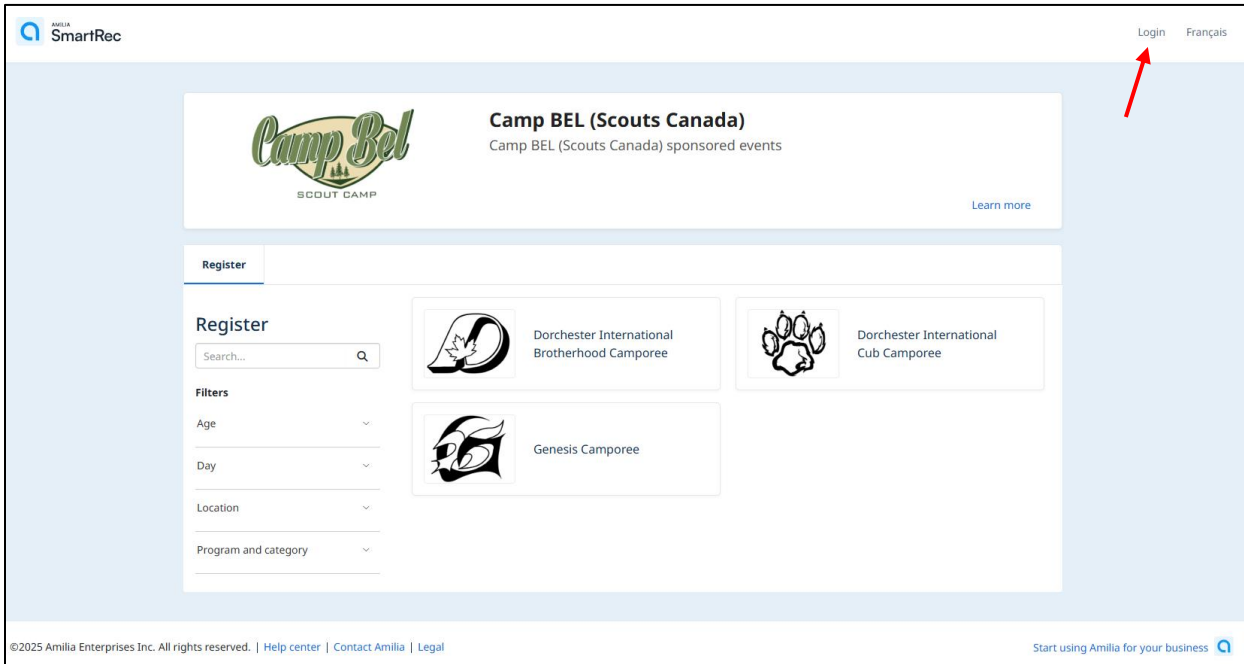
AMILIA SmartRec

Login Français

Camp Bel
SCOUT CAMP

Camp BEL (Scouts Canada)
Camp BEL (Scouts Canada) sponsored events

Learn more

Register

Register

Search...

Filters

Age

Day

Location

Program and category

Dorchester International Brotherhood Camporee

Dorchester International Cub Camporee

Genesis Camporee

©2025 Amilia Enterprises Inc. All rights reserved. | Help center | Contact Amilia | Legal

Start using Amilia for your business